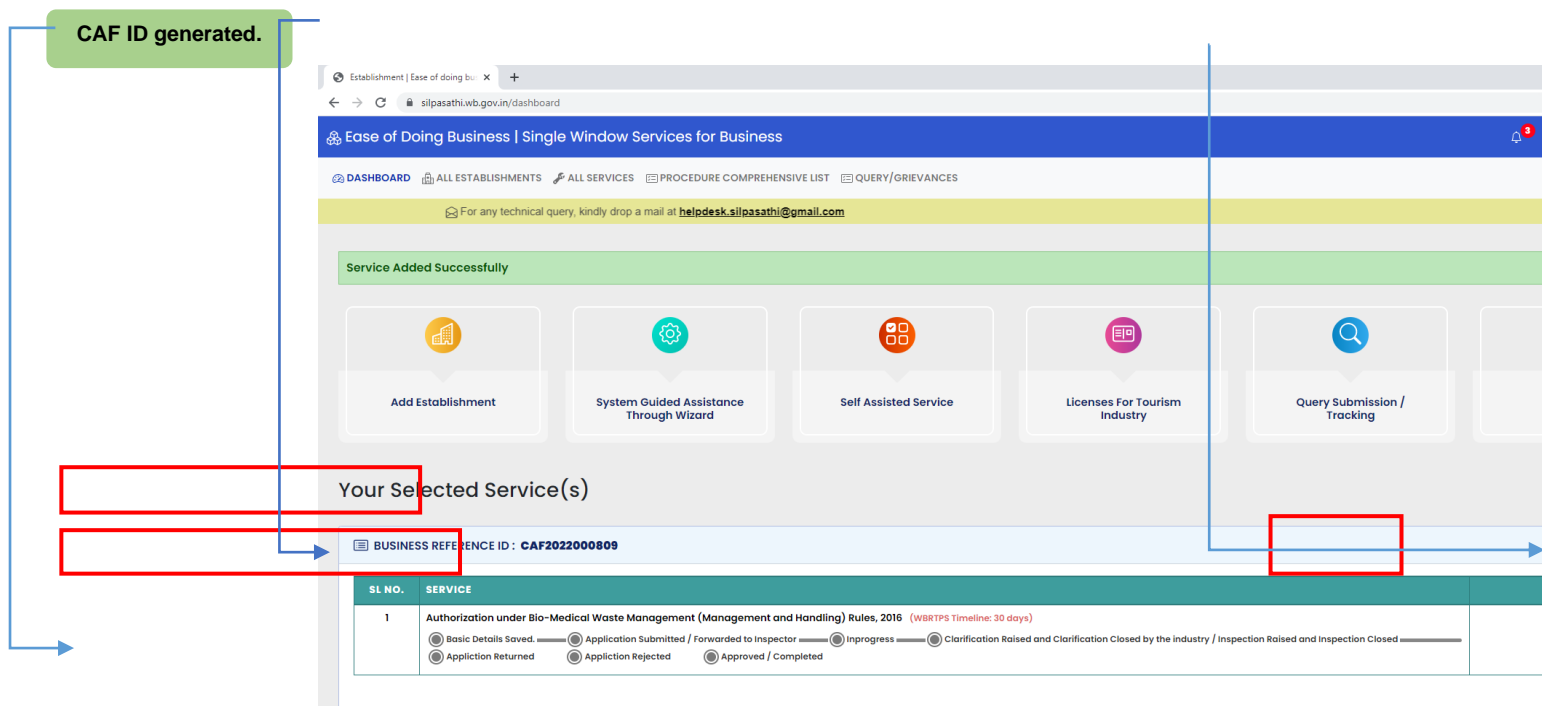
CAF ID generated.

Establishment | Ease of doing bu ×
silpasathi.wb.gov.in/dashboard

Ease of Doing Business | Single Window Services for Business

3

DASHBOARD ALL ESTABLISHMENTS ALL SERVICES PROCEDURE COMPREHENSIVE LIST QUERY/GRIEVANCES

For any technical query, kindly drop a mail at helpdesk.silpasathi@gmail.com

Service Added Successfully

Add Establishment

System Guided Assistance Through Wizard

Self Assisted Service

Licenses For Tourism Industry

Query Submission / Tracking

Your Selected Service(s)

BUSINESS REFERENCE ID : CAF2022000809

| SL NO. | SERVICE |
|---|---|
| 1 | Authorization under Bio-Medical Waste Management (Management and Handling) Rules, 2016 (WBRTPS Timeline: 30 days) Basic Details Saved. Application Submitted / Forwarded to Inspector Inprogress Clarification Raised and Clarification Closed by the industry / Inspection Raised and Inspection Closed Appliction Returned Appliction Rejected Approved / Completed |